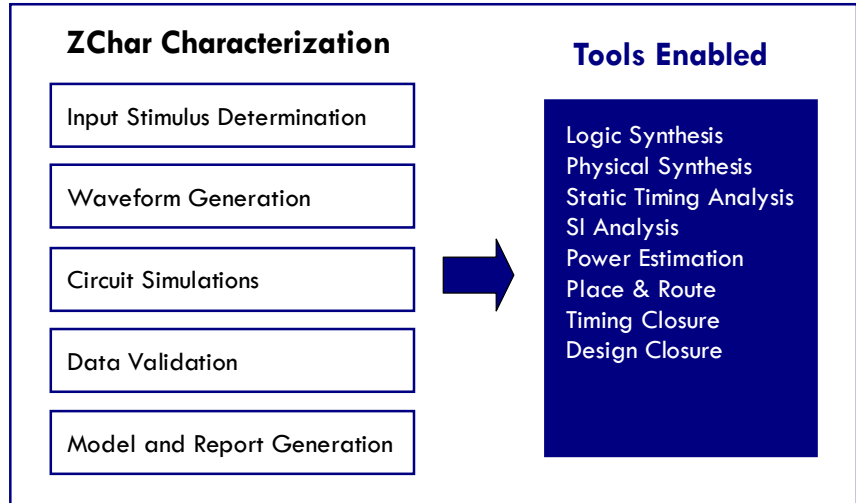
ZChar Characterization

Input Stimulus Determination

Waveform Generation

Circuit Simulations

Data Validation

Model and Report Generation

Tools Enabled

Logic Synthesis
Physical Synthesis
Static Timing Analysis
SI Analysis
Power Estimation
Place & Route
Timing Closure
Design Closure